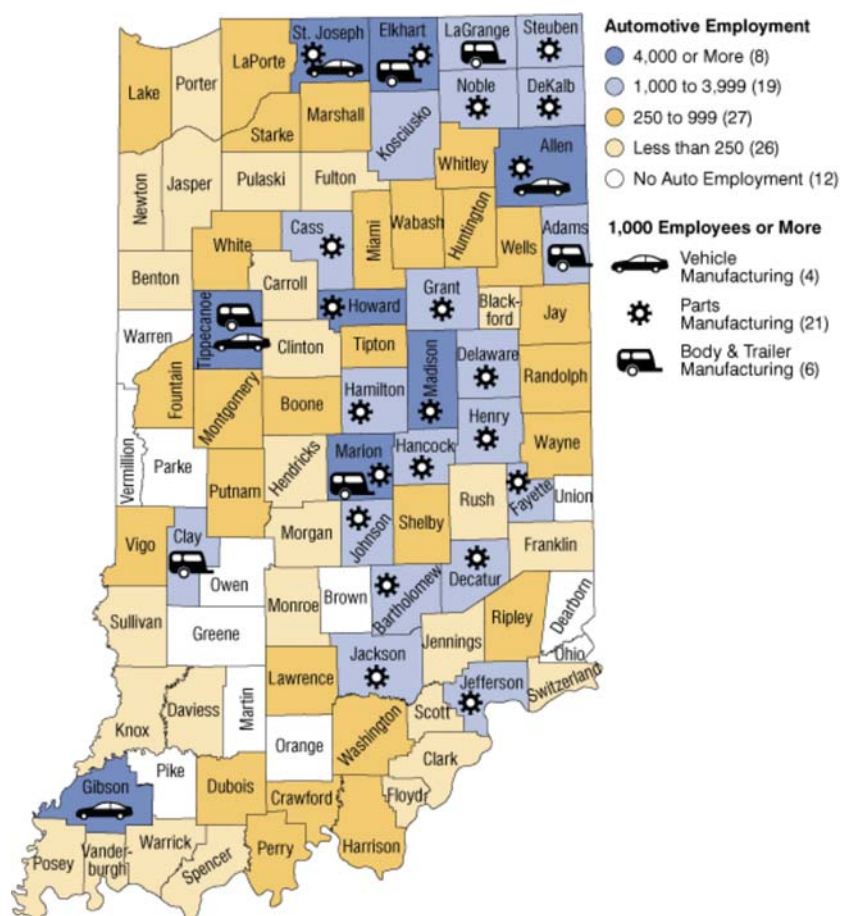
Automotive Employment
4,000 or More (8)
1,000 to 3,999 (19)
250 to 999 (27)
Less than 250 (26)
No Auto Employment (12)

1,000 Employees or More
Vehicle Manufacturing (4)
Parts Manufacturing (21)
Body & Trailer Manufacturing (6)

Lake
Porter
LaPorte
St. Joseph
Elkhart
LaGrange
Steuben
Noble
DeKalb
Starke
Marshall
Kosciusko
Whitley
Allen
Newton
Jasper
Pulaski
Fulton
Miami
Wabash
Huntington
Wells
Adams
Cass
White
Benton
Carroll
Howard
Grant
Blackford
Jay
Warren
Tippecanoe
Clinton
Tipton
Madison
Delaware
Randolph
Fountain
Montgomery
Boone
Hamilton
Henry
Wayne
Vermillion
Parke
Hendricks
Marion
Hancock
Fayette
Union
Putnam
Rush
Vigo
Clay
Morgan
Johnson
Shelby
Franklin
Owen
Decatur
Dearborn
Brown
Bartholomew
Sullivan
Greene
Monroe
Ripley
Jennings
Ohio
Jackson
Switzerland
Lawrence
Jefferson
Knox
Daviess
Martin
Scott
Orange
Washington
Clark
Pike
Gibson
Dubois
Floyd
Crawford
Warrick
Posey
Vanderburgh
Spencer
Perry
Harrison